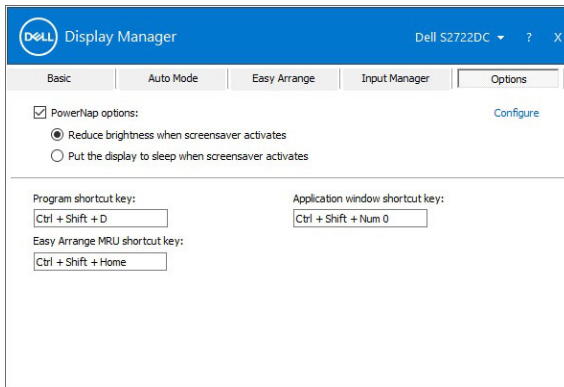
DELL Display Manager

Dell S2722DC ▾ ? X

Basic | Auto Mode | Easy Arrange | Input Manager | Options

PowerNap options:

Configure

Reduce brightness when screensaver activates

Put the display to sleep when screensaver activates

Program shortcut key:

Ctrl + Shift + D

Easy Arrange MRU shortcut key:

Ctrl + Shift + Home

Application window shortcut key:

Ctrl + Shift + Num 0